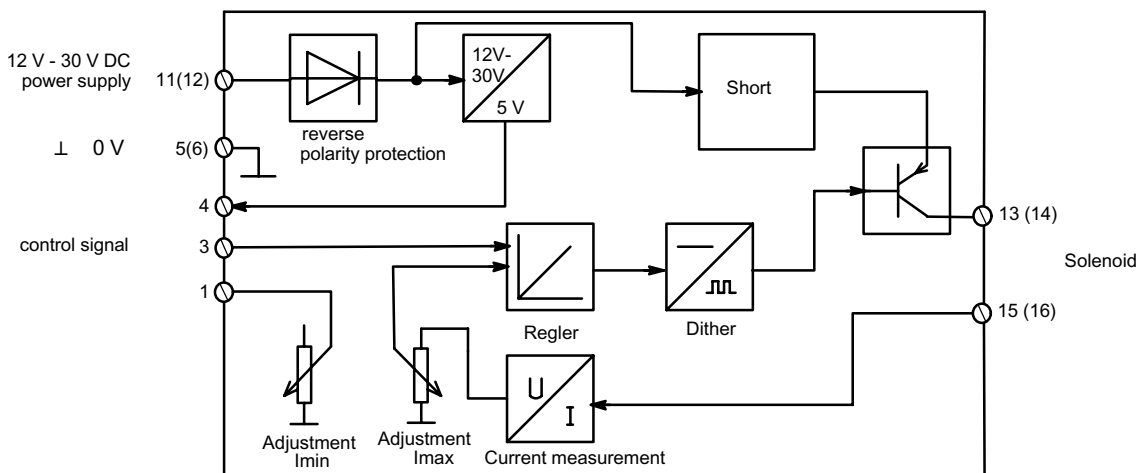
12 V - 30 V DC power supply
11(12)
⊥ 0 V
5(6)
4
control signal
3
1
reverse polarity protection
12V-30V
5 V
Short
13 (14)
Solenoid
15 (16)
Regler
Dither
U
I
Adjustment Imin
Adjustment Imax
Current measurement